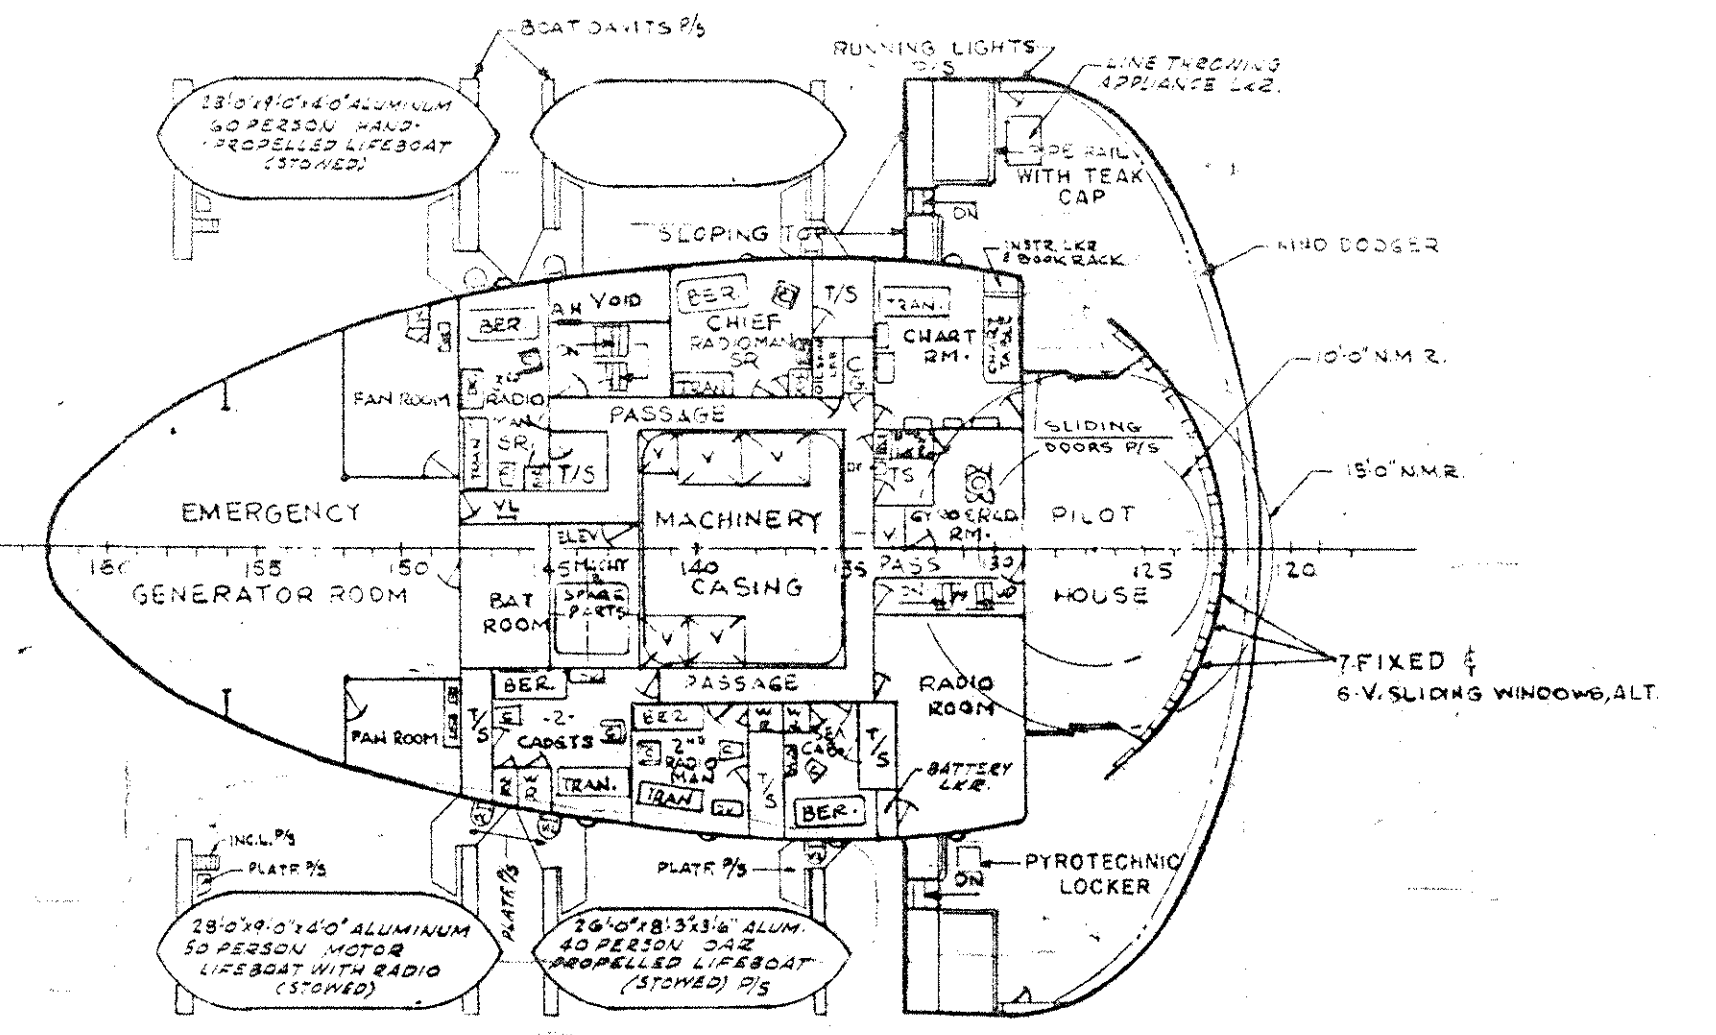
BOAT DAVITS P/S

RUNNING LIGHTS P/S

LINE THROWING APPLIANCE L&Z.

28'-0"x9'-0"x4'-0" ALUMINUM 60 PERSON HAND-PROPELLED LIFEBOAT (STOWED)

PIPE RAIL WITH TEAK CAP

ON

SLOPING TOP

INSTR. LKR & BOOK RACK

WIND DODGER

BER

AH VOID

BER

CHIEF RADIOMAN SR

T/S

TRAN.

CHART RM.

10'-0" N.M.R.

FAN ROOM

3RD RADIO MAN SR

TRAN

TRAN

C.G.

PASSAGE

SLIDING DOORS P/S

T/S

V

V

V

TS

15'-0" N.M.R.

EMERGENCY

VL

MACHINERY

GYRO ERCD RM.

PILOT

ELEV

160

155

150

145

140

135

130

125

120

GENERATOR ROOM

BAT ROOM

SPARE PARTS

CASING

PASS

HOUSE

V

V

ON

BER.

PASSAGE

RADIO ROOM

7 FIXED & 6 V. SLIDING WINDOWS, ALT.

FAN ROOM

T/S

-2- CADETS

BER

2ND RADIO MAN

SEA CABIN

T/S

T/S

TRAN.

TRAN

BER.

BATTERY LKR.

INCL. P/S

PLATE P/S

PLATE P/S

PLATE P/S

PYROTECHNIC LOCKER

ON

28'-0"x9'-0"x4'-0" ALUMINUM 50 PERSON MOTOR LIFEBOAT WITH RADIO (STOWED)

26'-0"x8'-3"x3'-6" ALUM. 40 PERSON OAR PROPELLED LIFEBOAT (STOWED) P/S